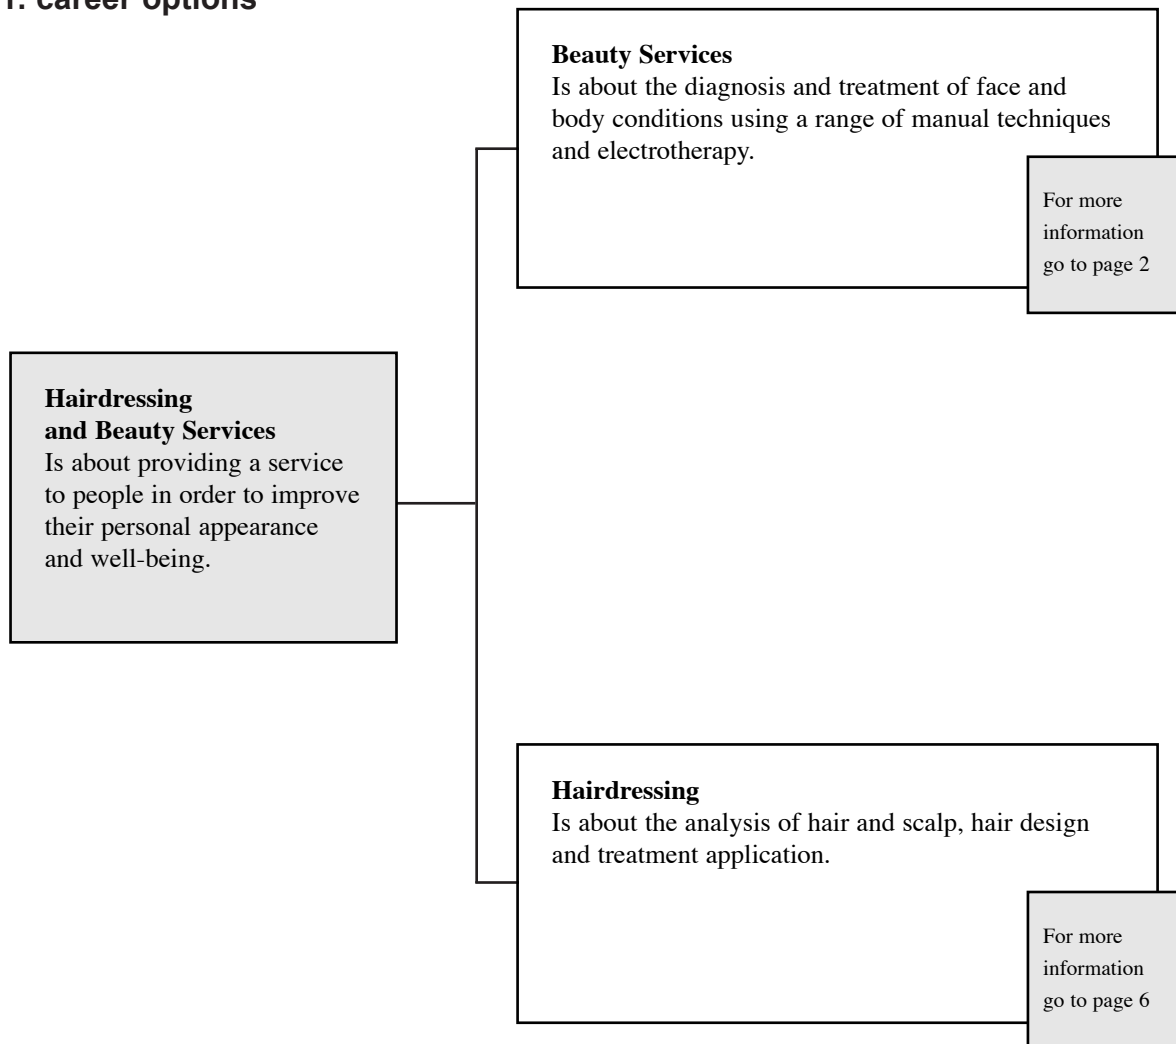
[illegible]. career options

Hairdressing and Beauty Services
Is about providing a service to people in order to improve their personal appearance and well-being.

Beauty Services
Is about the diagnosis and treatment of face and body conditions using a range of manual techniques and electrotherapy.

For more information go to page 2

Hairdressing
Is about the analysis of hair and scalp, hair design and treatment application.

For more information go to page 6